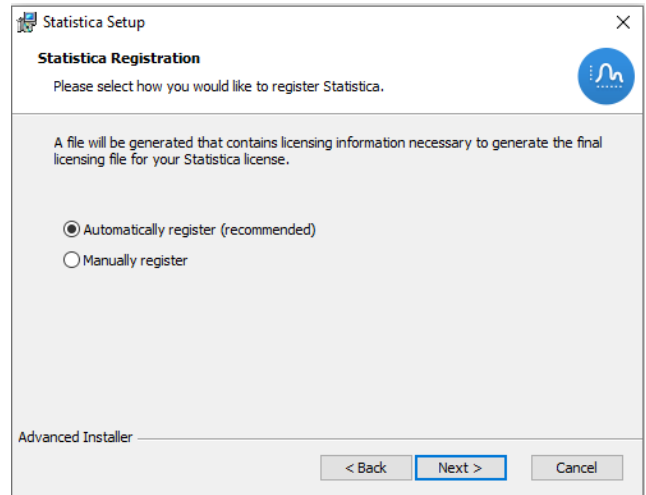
Statistica Setup

×

Statistica Registration

Please select how you would like to register Statistica.

A file will be generated that contains licensing information necessary to generate the final licensing file for your Statistica license.

Automatically register (recommended)

Manually register

Advanced Installer

< Back

Next >

Cancel